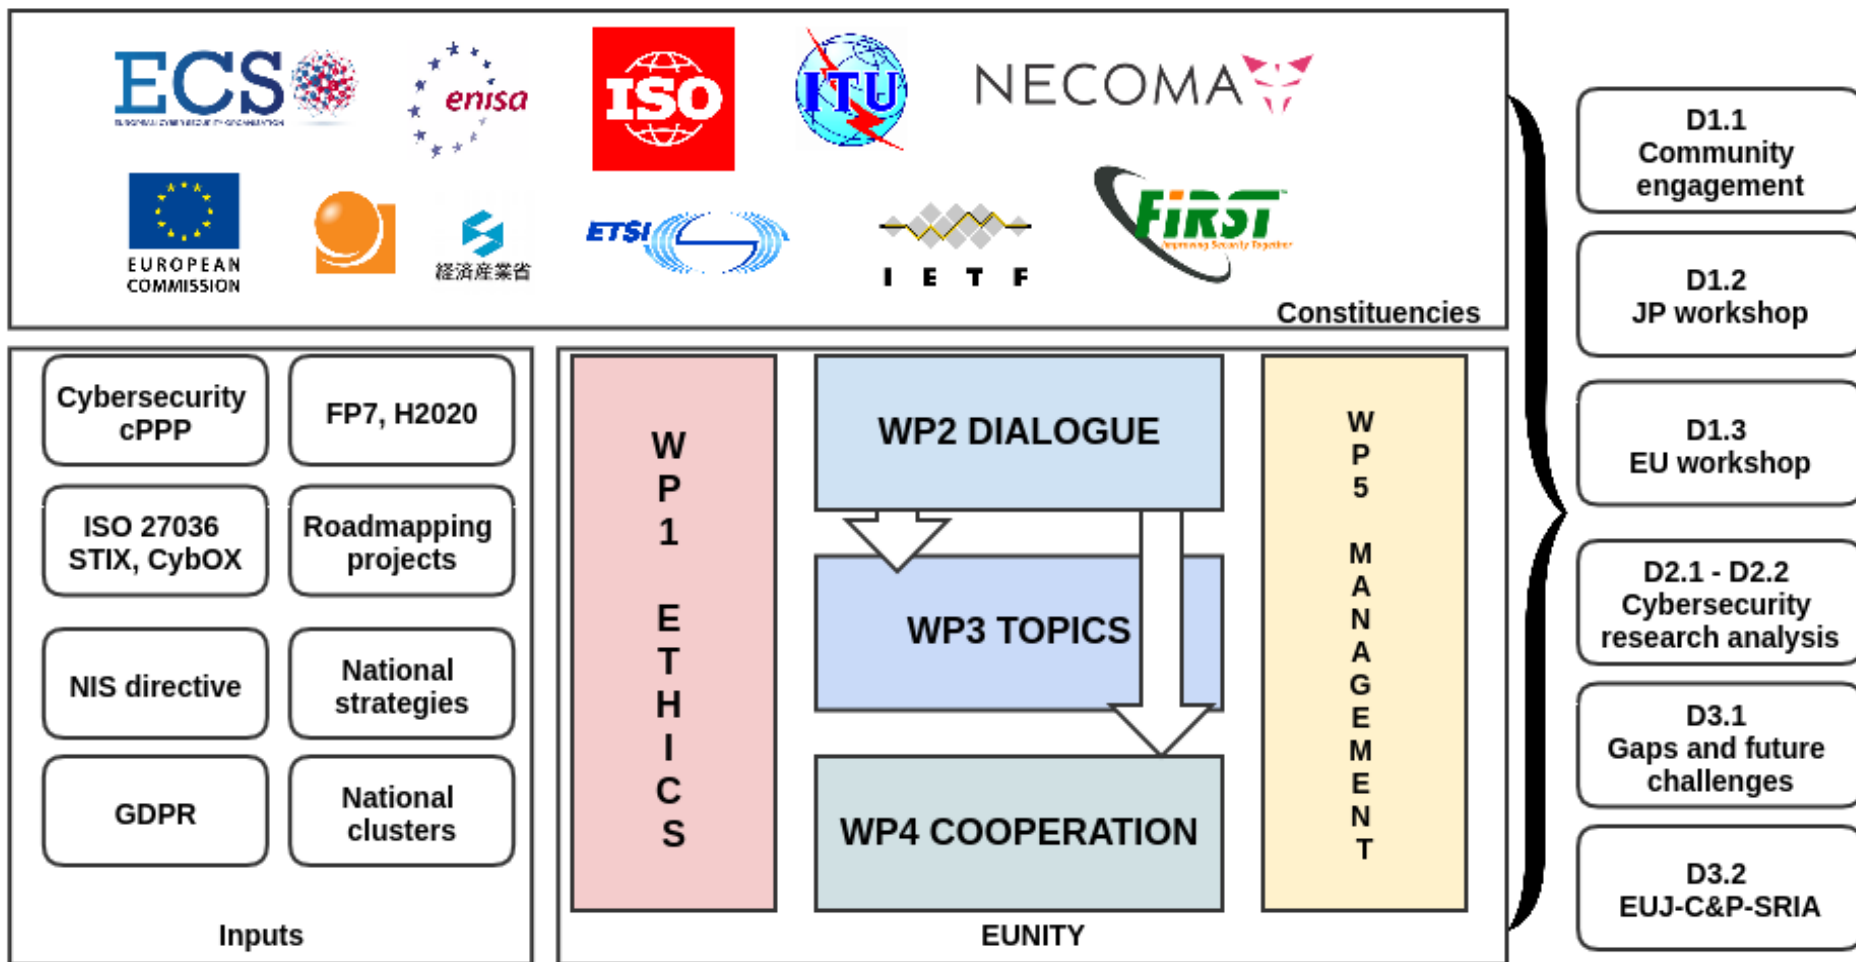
ECS

enisa

ISO

ITU

NECOMA

EUROPEAN COMMISSION

経済産業省

ETSI

I E T F

FIRST

Constituencies

Cybersecurity cPPP

FP7, H2020

ISO 27036 STIX, CybOX

Roadmapping projects

NIS directive

National strategies

GDPR

National clusters

Inputs

W P 1 E T H I C S

WP2 DIALOGUE

WP3 TOPICS

WP4 COOPERATION

W P 5 M A N A G E M E N T

EUNITY

D1.1 Community engagement

D1.2 JP workshop

D1.3 EU workshop

D2.1 - D2.2 Cybersecurity research analysis

D3.1 Gaps and future challenges

D3.2 EUJ-C&P-SRIA